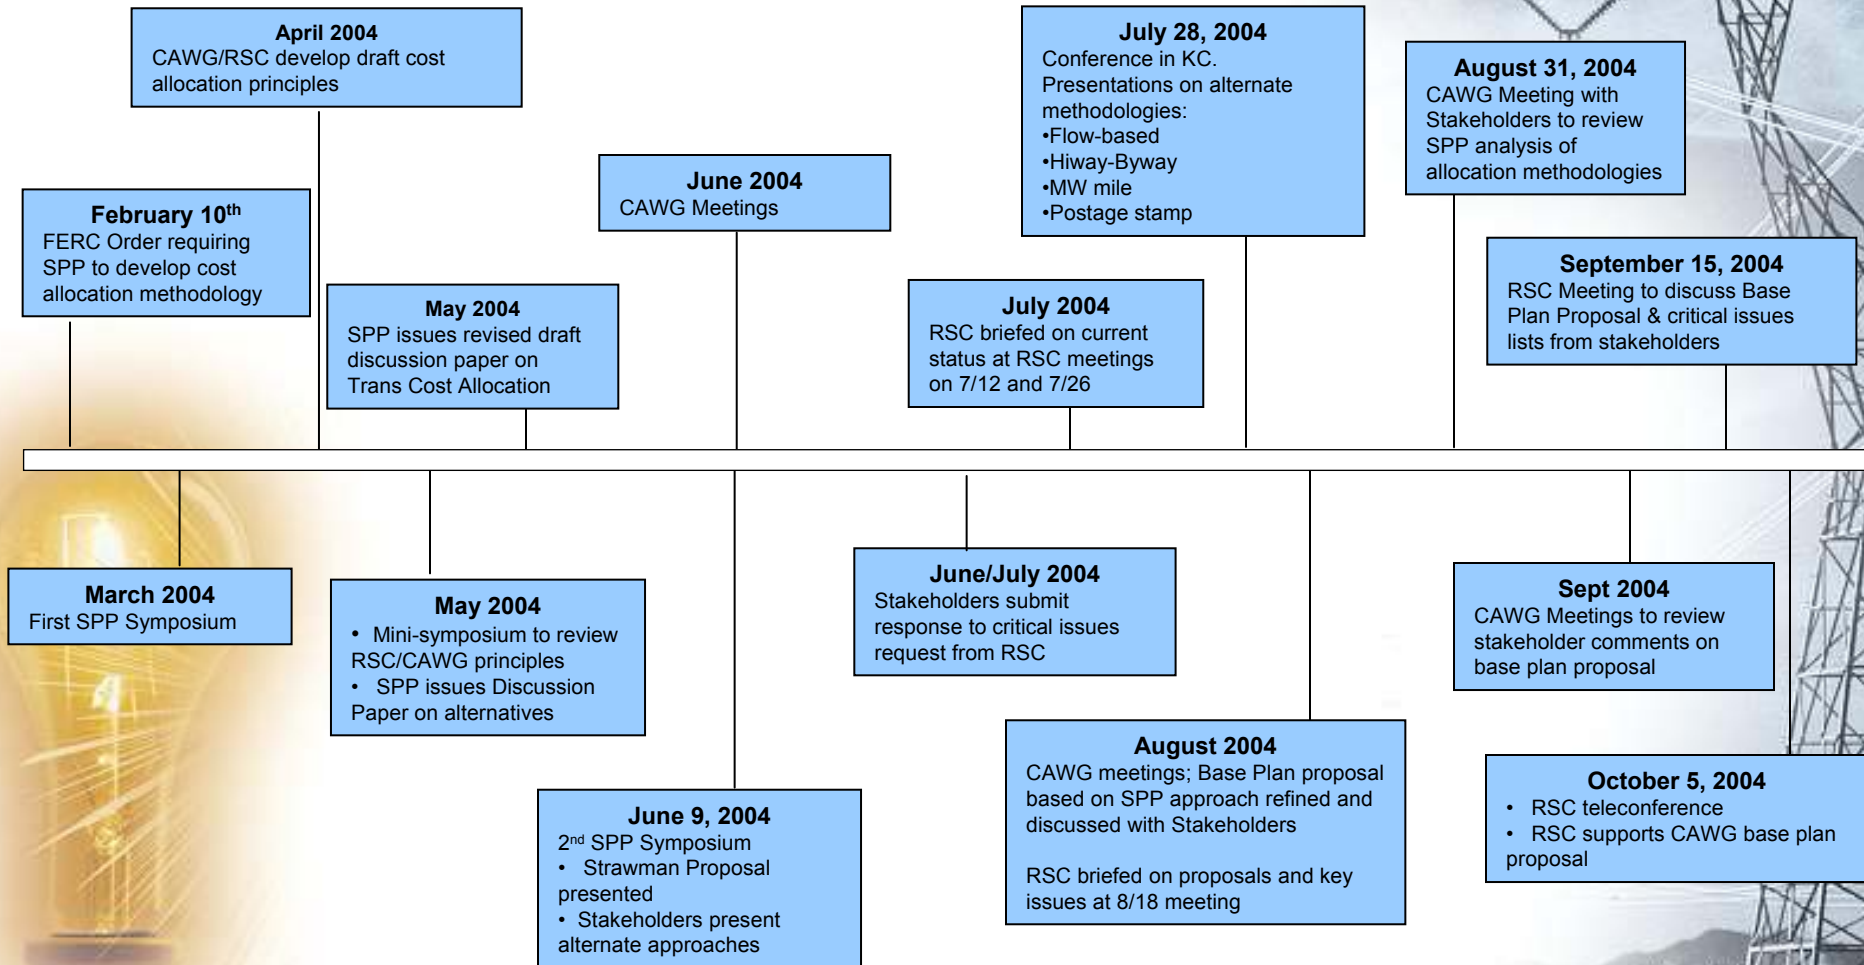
February 10$^{th}$
FERC Order requiring SPP to develop cost allocation methodology

April 2004
CAWG/RSC develop draft cost allocation principles

May 2004
SPP issues revised draft discussion paper on Trans Cost Allocation

June 2004
CAWG Meetings

July 2004
RSC briefed on current status at RSC meetings on 7/12 and 7/26

July 28, 2004
Conference in KC.
Presentations on alternate methodologies:
•Flow-based
•Hiway-Byway
•MW mile
•Postage stamp

August 31, 2004
CAWG Meeting with Stakeholders to review SPP analysis of allocation methodologies

September 15, 2004
RSC Meeting to discuss Base Plan Proposal & critical issues lists from stakeholders

March 2004
First SPP Symposium

May 2004
• Mini-symposium to review RSC/CAWG principles
• SPP issues Discussion Paper on alternatives

June 9, 2004
2$^{nd}$ SPP Symposium
• Strawman Proposal presented
• Stakeholders present alternate approaches

June/July 2004
Stakeholders submit response to critical issues request from RSC

August 2004
CAWG meetings; Base Plan proposal based on SPP approach refined and discussed with Stakeholders

RSC briefed on proposals and key issues at 8/18 meeting

Sept 2004
CAWG Meetings to review stakeholder comments on base plan proposal

October 5, 2004
• RSC teleconference
• RSC supports CAWG base plan proposal